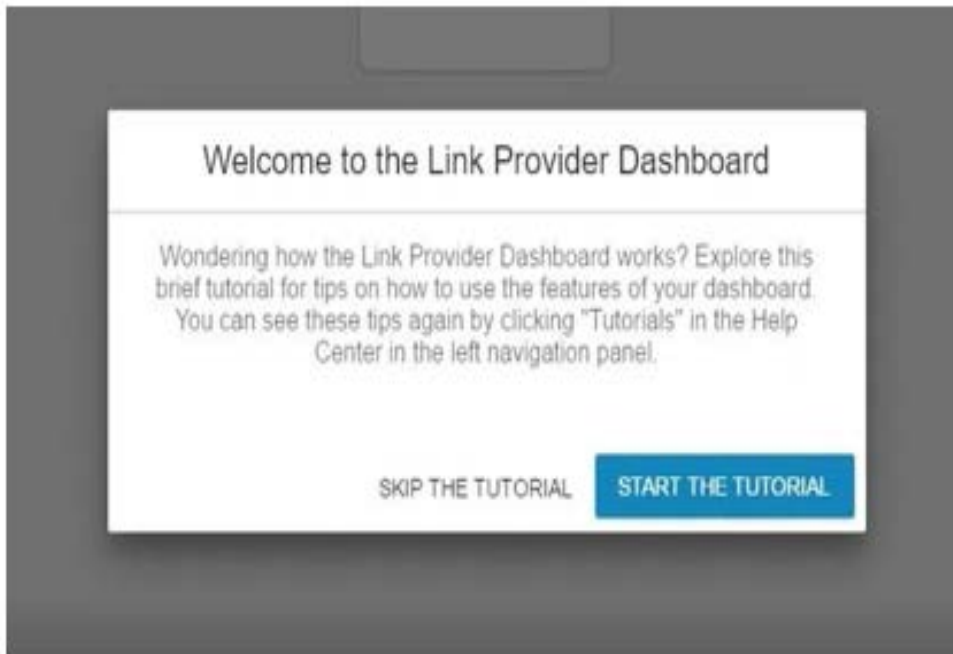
Welcome to the Link Provider Dashboard

Wondering how the Link Provider Dashboard works? Explore this brief tutorial for tips on how to use the features of your dashboard. You can see these tips again by clicking "Tutorials" in the Help Center in the left navigation panel.

SKIP THE TUTORIAL

START THE TUTORIAL